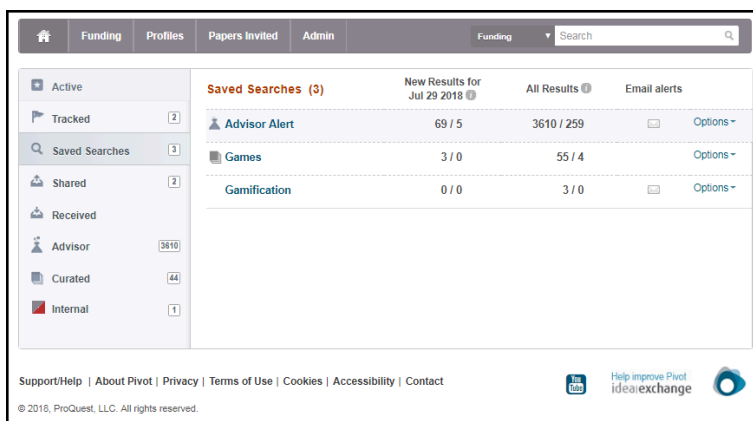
Funding Profiles Papers Invited Admin Funding Search

Active
Tracked 2
Saved Searches 3
Shared 2
Received
Advisor 3610
Curated 44
Internal 1

| Saved Searches (3) | New Results for Jul 29 2018 | All Results | Email alerts | |
|---|---|---|---|---|
| Advisor Alert | 69 / 5 | 3610 / 259 | | Options |
| Games | 3 / 0 | 55 / 4 | | Options |
| Gamification | 0 / 0 | 3 / 0 | | Options |

Support/Help | About Pivot | Privacy | Terms of Use | Cookies | Accessibility | Contact

You Tube

Help improve Pivot ideaexchange

© 2018, ProQuest, LLC. All rights reserved.